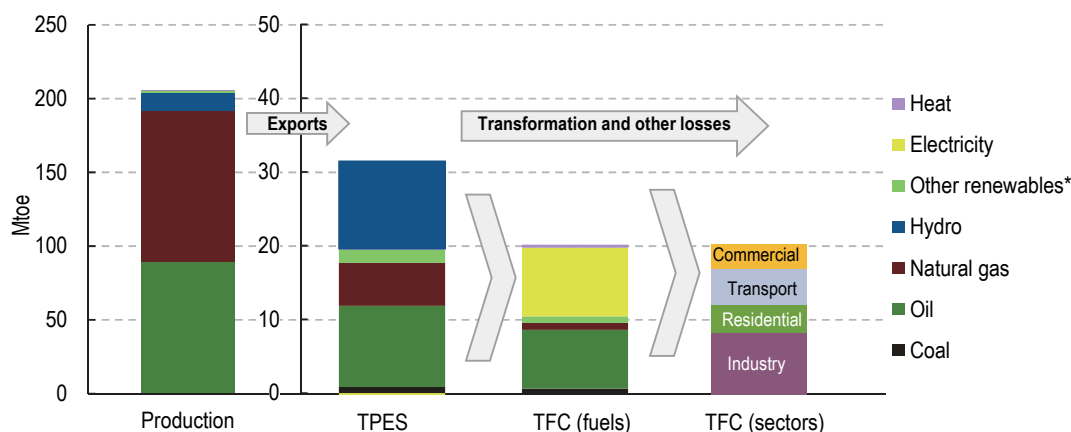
250
200
150
100
50
0
Mtoe
50
40
30
20
10
0
Exports
Transformation and other losses
Commercial
Transport
Residential
Industry
Production
TPES
TFC (fuels)
TFC (sectors)
Heat
Electricity
Other renewables*
Hydro
Natural gas
Oil
Coal